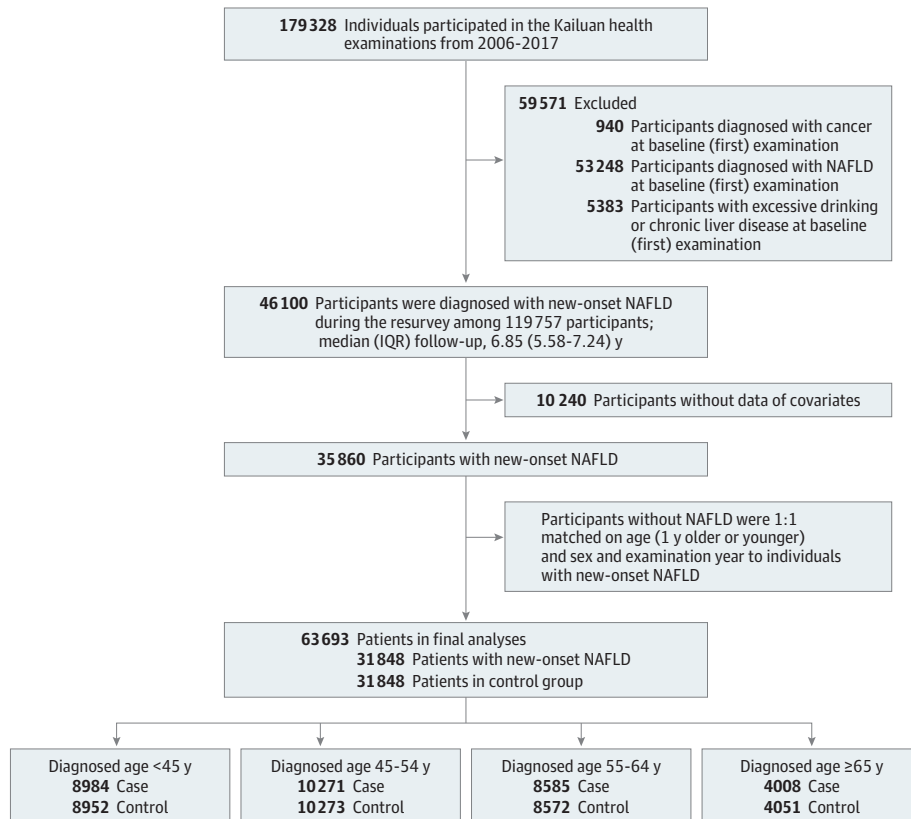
179328 Individuals participated in the Kailuan health examinations from 2006-2017

59571 Excluded
940 Participants diagnosed with cancer at baseline (first) examination
53248 Participants diagnosed with NAFLD at baseline (first) examination
5383 Participants with excessive drinking or chronic liver disease at baseline (first) examination

46100 Participants were diagnosed with new-onset NAFLD during the resurvey among 119757 participants; median (IQR) follow-up, 6.85 (5.58-7.24) y

10240 Participants without data of covariates

35860 Participants with new-onset NAFLD

Participants without NAFLD were 1:1 matched on age (1 y older or younger) and sex and examination year to individuals with new-onset NAFLD

63693 Patients in final analyses
31848 Patients with new-onset NAFLD
31848 Patients in control group

Diagnosed age <45 y
8984 Case
8952 Control

Diagnosed age 45-54 y
10271 Case
10273 Control

Diagnosed age 55-64 y
8585 Case
8572 Control

Diagnosed age ≥65 y
4008 Case
4051 Control